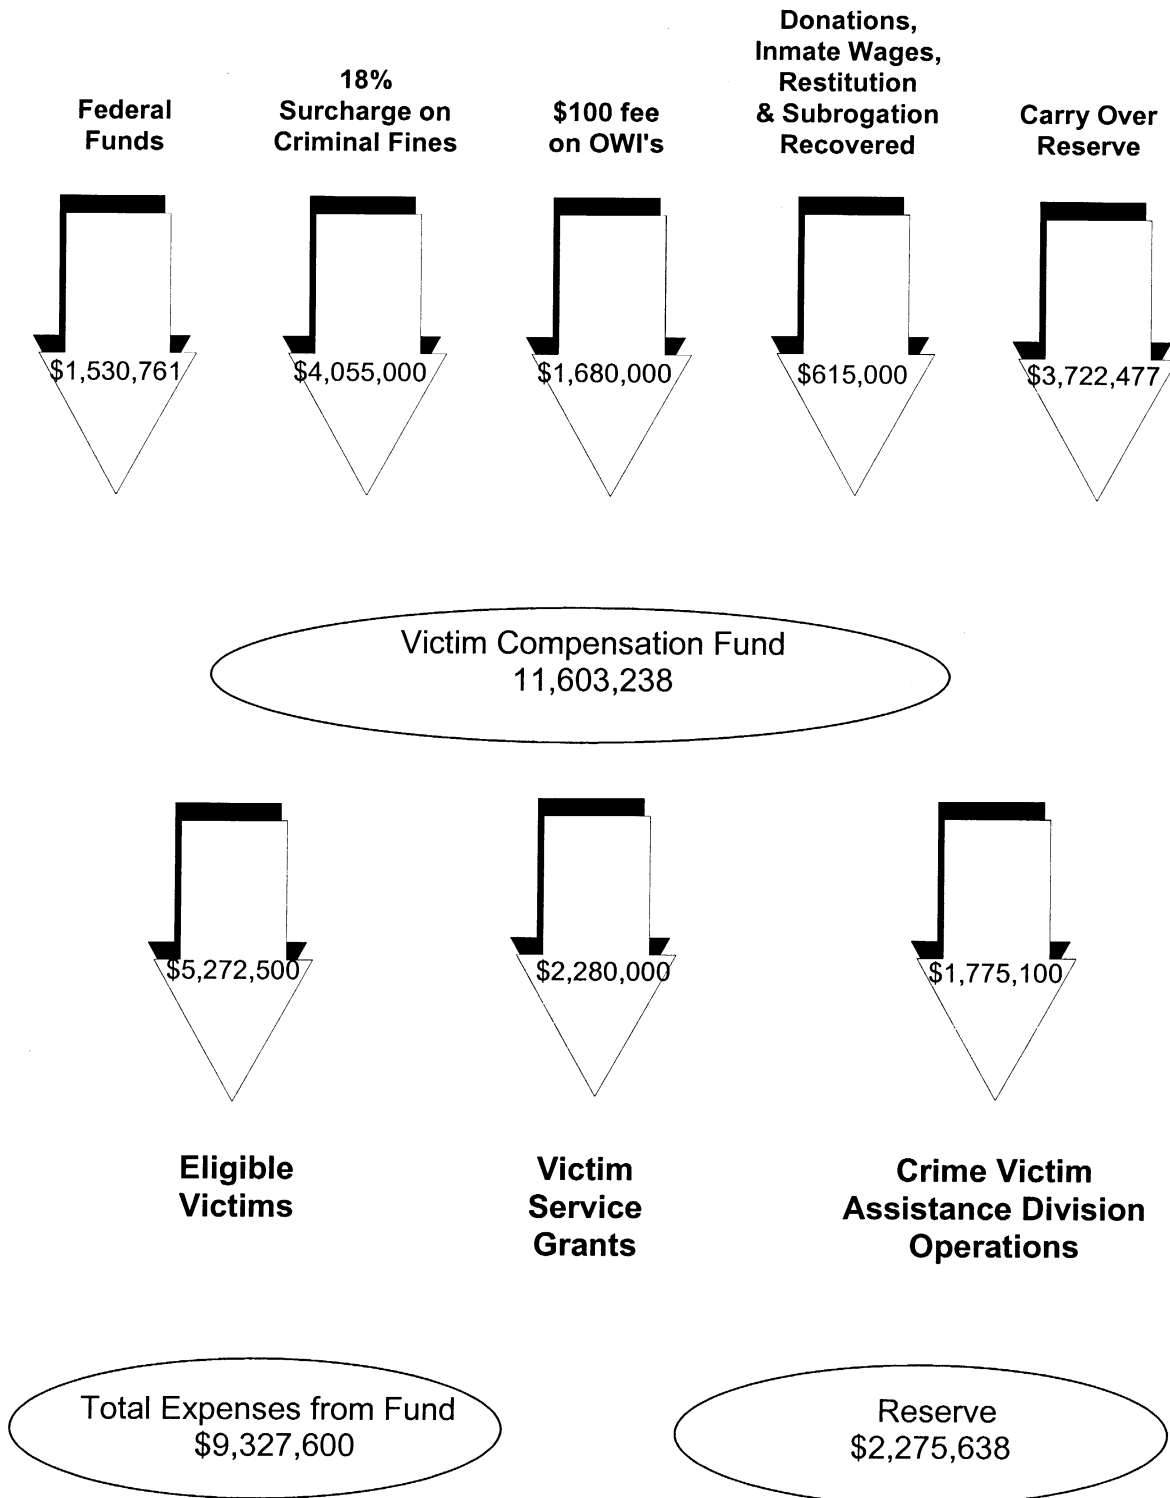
Federal Funds

18% Surcharge on Criminal Fines

$100 fee on OWI's

Donations, Inmate Wages, Restitution & Subrogation Recovered

Carry Over Reserve

$1,530,761

$4,055,000

$1,680,000

$615,000

$3,722,477

Victim Compensation Fund
11,603,238

$5,272,500

$2,280,000

$1,775,100

Eligible Victims

Victim Service Grants

Crime Victim Assistance Division Operations

Total Expenses from Fund
$9,327,600

Reserve
$2,275,638